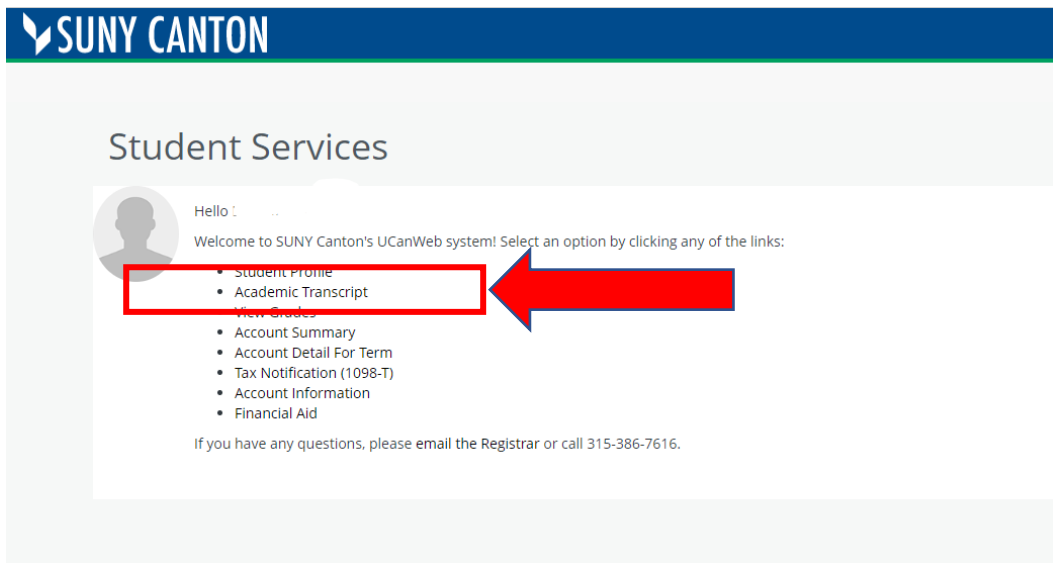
SUNY CANTON

Student Services

Hello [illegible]

Welcome to SUNY Canton's UCanWeb system! Select an option by clicking any of the links:

- Student Profile
- Academic Transcript
- View Grades
- Account Summary
- Account Detail For Term
- Tax Notification (1098-T)
- Account Information
- Financial Aid

If you have any questions, please email the Registrar or call 315-386-7616.